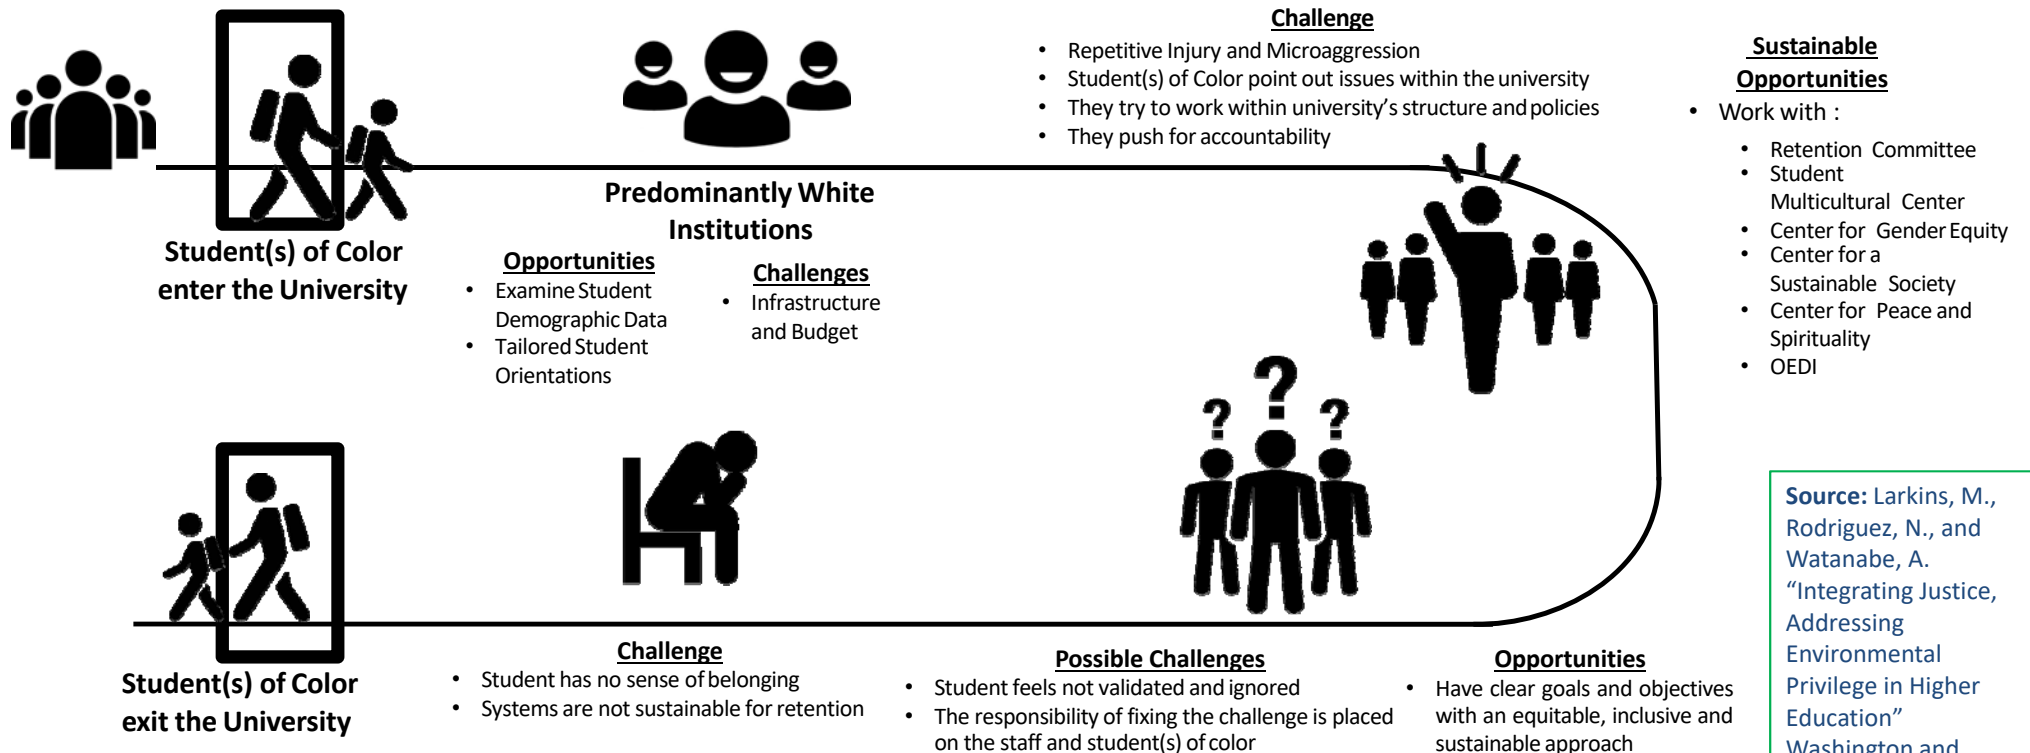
Student(s) of Color enter the University

Predominantly White Institutions

Opportunities
• Examine Student Demographic Data
• Tailored Student Orientations

Challenges
• Infrastructure and Budget

Challenge
• Repetitive Injury and Microaggression
• Student(s) of Color point out issues within the university
• They try to work within university's structure and policies
• They push for accountability

Sustainable Opportunities
• Work with :
• Retention Committee
• Student Multicultural Center
• Center for Gender Equity
• Center for a Sustainable Society
• Center for Peace and Spirituality
• OEDI

Source: Larkins, M., Rodriguez, N., and Watanabe, A. "Integrating Justice, Addressing Environmental Privilege in Higher Education" Washington and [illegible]

Student(s) of Color exit the University

Challenge
• Student has no sense of belonging
• Systems are not sustainable for retention

Possible Challenges
• Student feels not validated and ignored
• The responsibility of fixing the challenge is placed on the staff and student(s) of color

Opportunities
• Have clear goals and objectives with an equitable, inclusive and sustainable approach